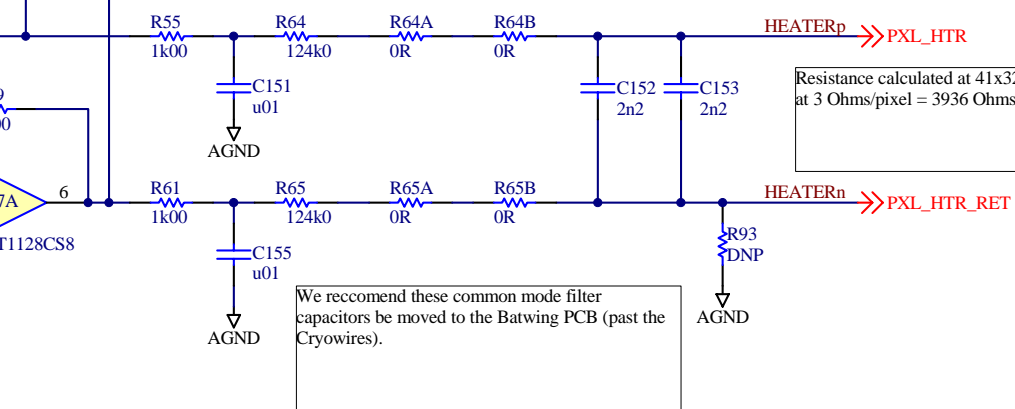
R55
1k00

R64
124k0

R64A
0R

R64B
0R

HEATERp
PXL_HTR

C151
u01

AGND

C152
2n2

C153
2n2

Resistance calculated at 41x32
at 3 Ohms/pixel = 3936 Ohms

9
00

7A

6

T1128CS8

R61
1k00

R65
124k0

R65A
0R

R65B
0R

HEATERn
PXL_HTR_RET

C155
u01

R93
DNP

AGND

We reccomend these common mode filter capacitors be moved to the Batwing PCB (past the Cryowires).

AGND